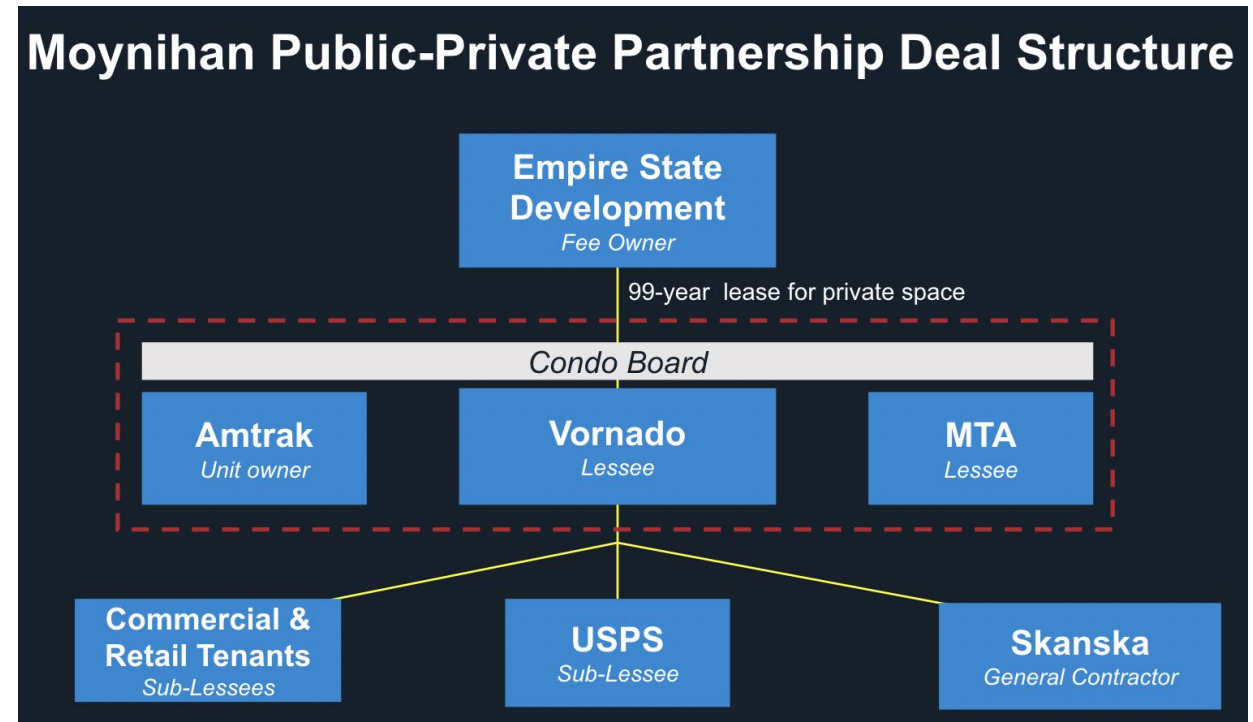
Moynihan Public-Private Partnership Deal Structure

Empire State Development
Fee Owner

99-year lease for private space

Condo Board

Amtrak
Unit owner

Vornado
Lessee

MTA
Lessee

Commercial & Retail Tenants
Sub-Lessees

USPS
Sub-Lessee

Skanska
General Contractor